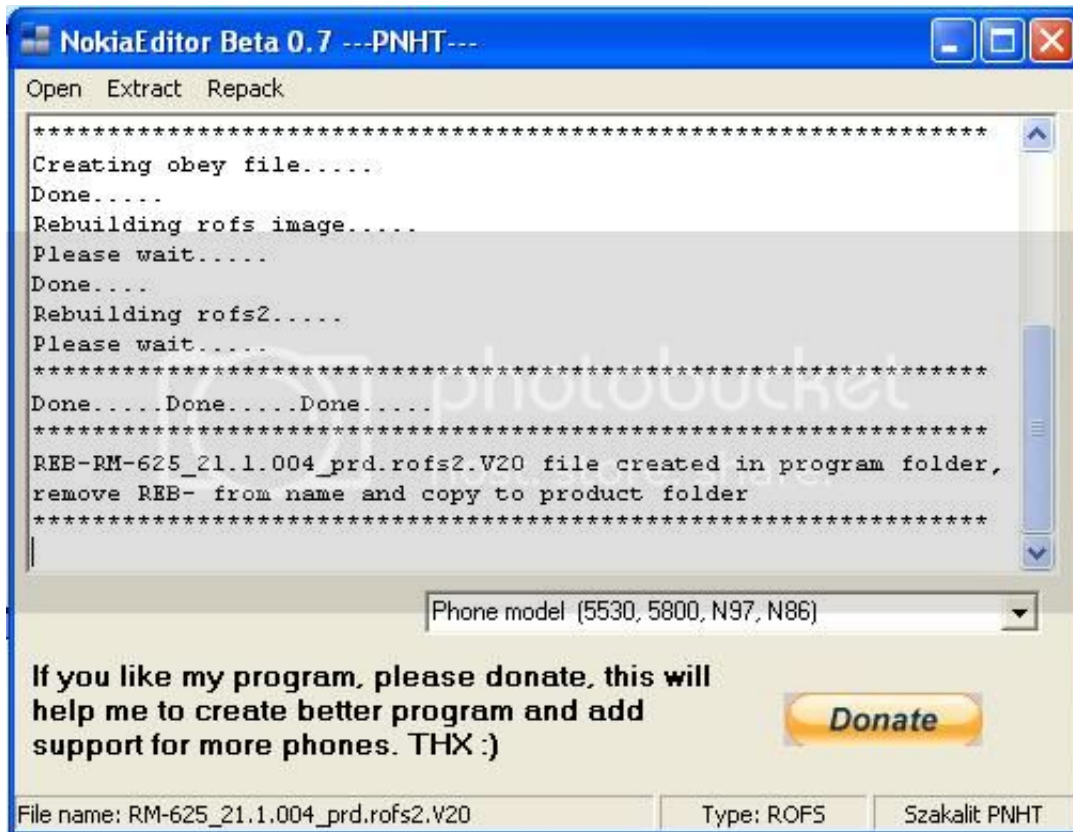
NokiaEditor Beta 0.7 ---PNHT---

Open Extract Repack

************************************************************
Creating obey file.....
Done.....
Rebuilding rofs image.....
Please wait.....
Done....
Rebuilding rofs2.....
Please wait.....
************************************************************
Done.....Done.....Done.....
************************************************************
REB-RM-625_21.1.004_prd.rofs2.V20 file created in program folder, remove REB- from name and copy to product folder
************************************************************

photobucket

Phone model (5530, 5800, N97, N86)

If you like my program, please donate, this will help me to create better program and add support for more phones. THX :)

Donate

File name: RM-625_21.1.004_prd.rofs2.V20

Type: ROFS

Szakalit PNHT